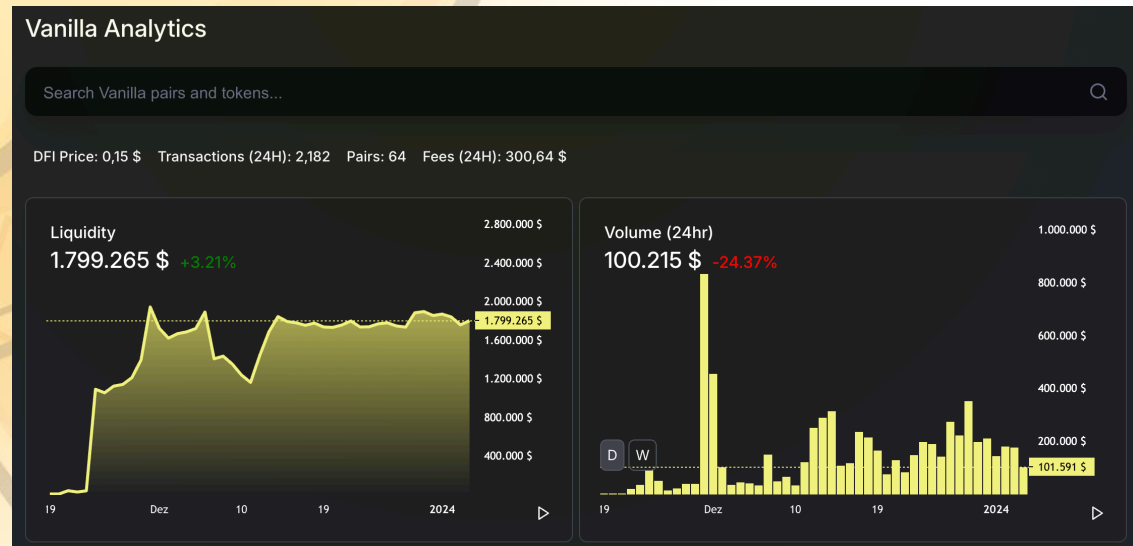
Vanilla Analytics

Search Vanilla pairs and tokens...

DFI Price: 0,15 $ Transactions (24H): 2,182 Pairs: 64 Fees (24H): 300,64 $

Liquidity
1.799.265 $ +3.21%

2.800.000 $
2.400.000 $
2.000.000 $
1.799.265 $
1.600.000 $
1.200.000 $
800.000 $
400.000 $

19 Dez 10 19 2024

Volume (24hr)
100.215 $ -24.37%

1.000.000 $
800.000 $
600.000 $
400.000 $
200.000 $
101.591 $

D W

19 Dez 10 19 2024